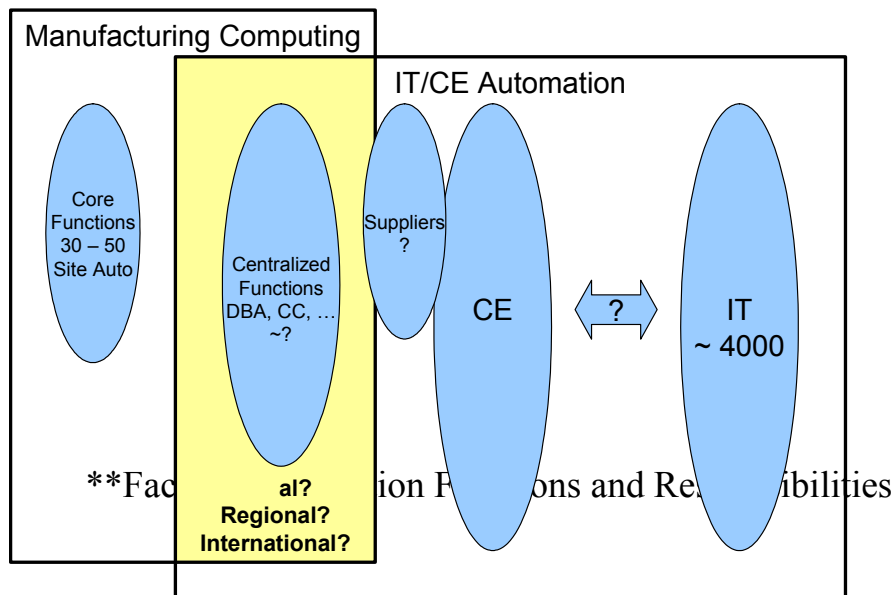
Manufacturing Computing

IT/CE Automation

Core Functions 30 – 50 Site Auto

Centralized Functions DBA, CC, … ~?

Suppliers ?

CE

?

IT ~ 4000

**Fac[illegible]ion F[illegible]ons and Re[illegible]ibilities

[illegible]al?
Regional?
International?